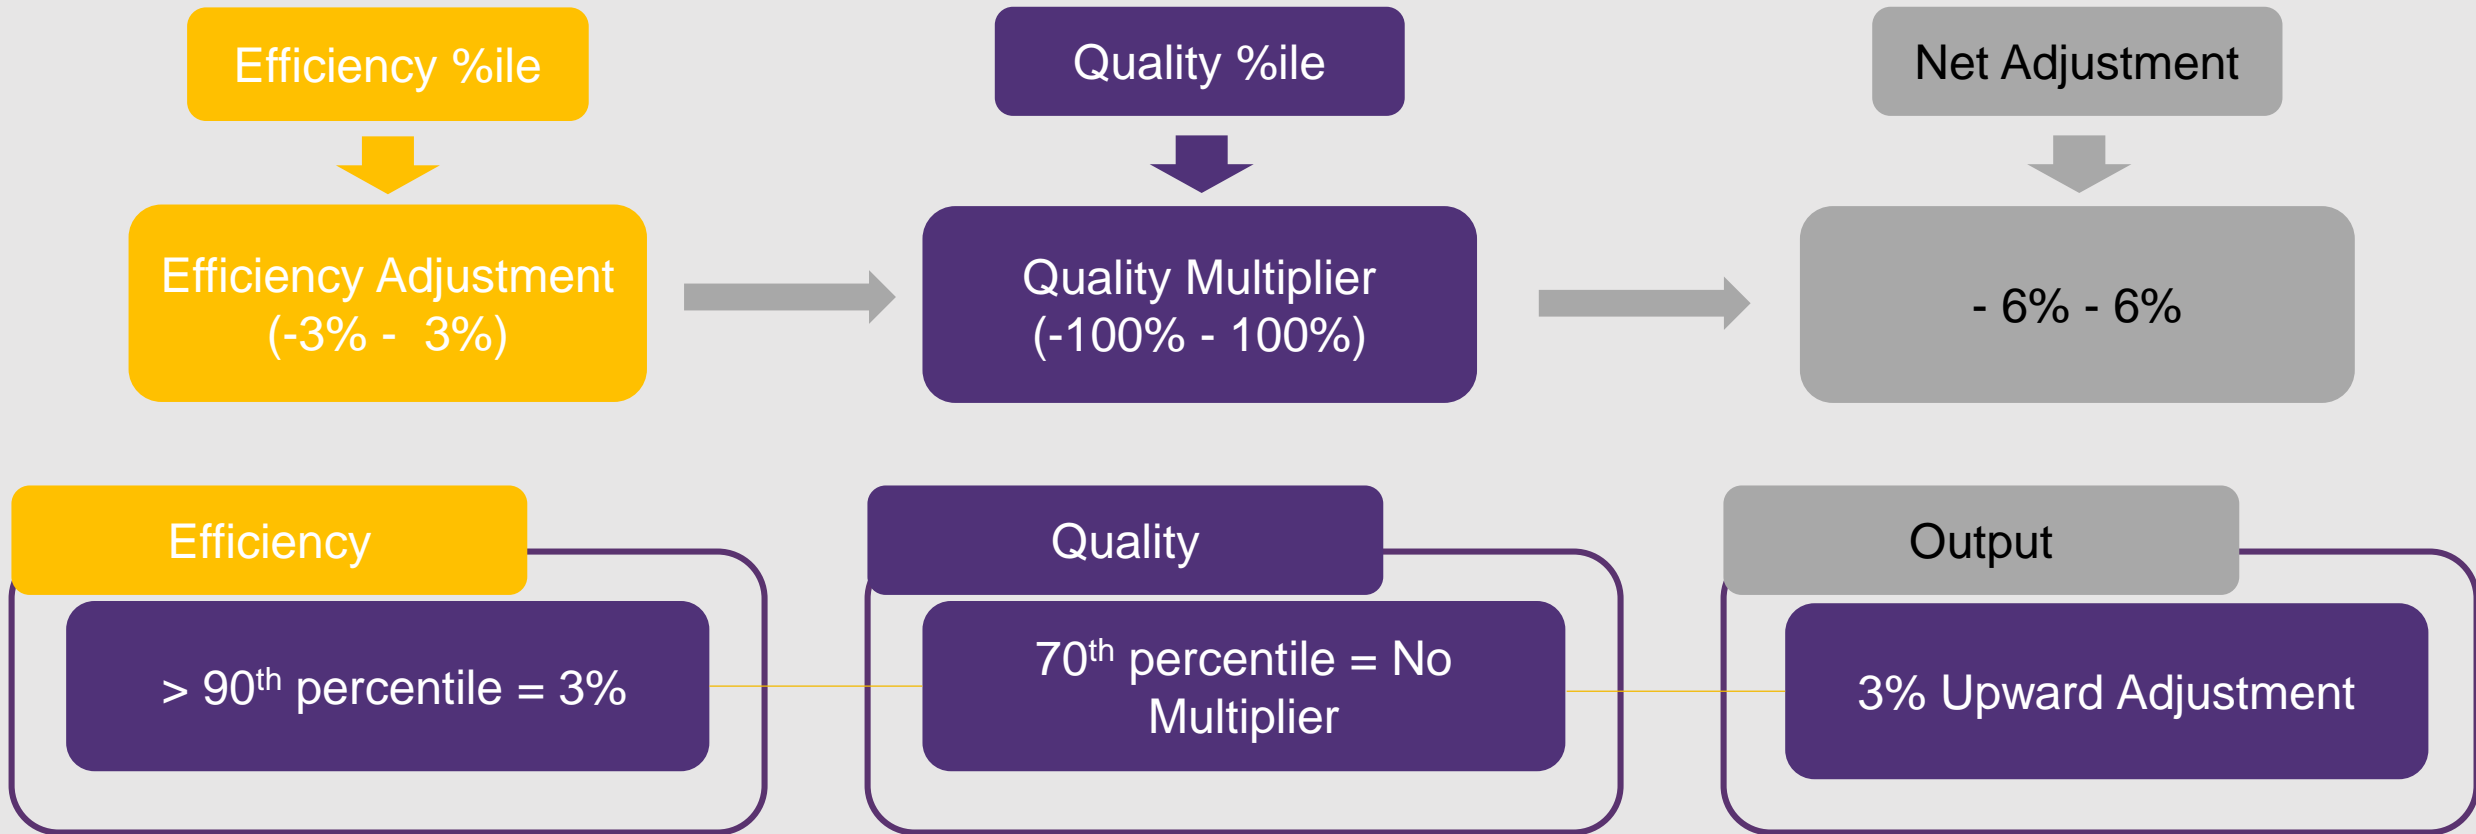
Efficiency %ile

Efficiency Adjustment (-3% - 3%)

Quality %ile

Quality Multiplier (-100% - 100%)

Net Adjustment

- 6% - 6%

Efficiency

> 90$^{th}$ percentile = 3%

Quality

70$^{th}$ percentile = No Multiplier

Output

3% Upward Adjustment